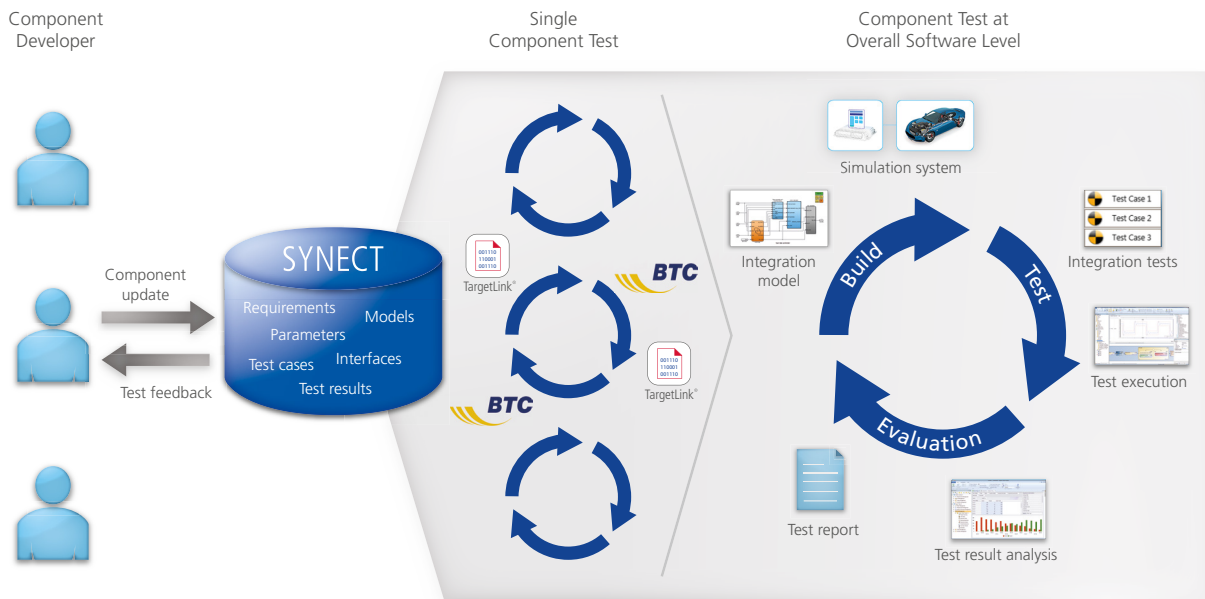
Component Developer

Single Component Test

Component Test at Overall Software Level

Component update

Test feedback

SYNECT

Requirements
Models
Parameters
Interfaces
Test cases
Test results

001110
110001
001110
TargetLink®

BTC

001110
110001
001110
TargetLink®

BTC

Simulation system

Integration model

Build

Test

Evaluation

Test Case 1
Test Case 2
Test Case 3

Integration tests

Test execution

Test report

Test result analysis